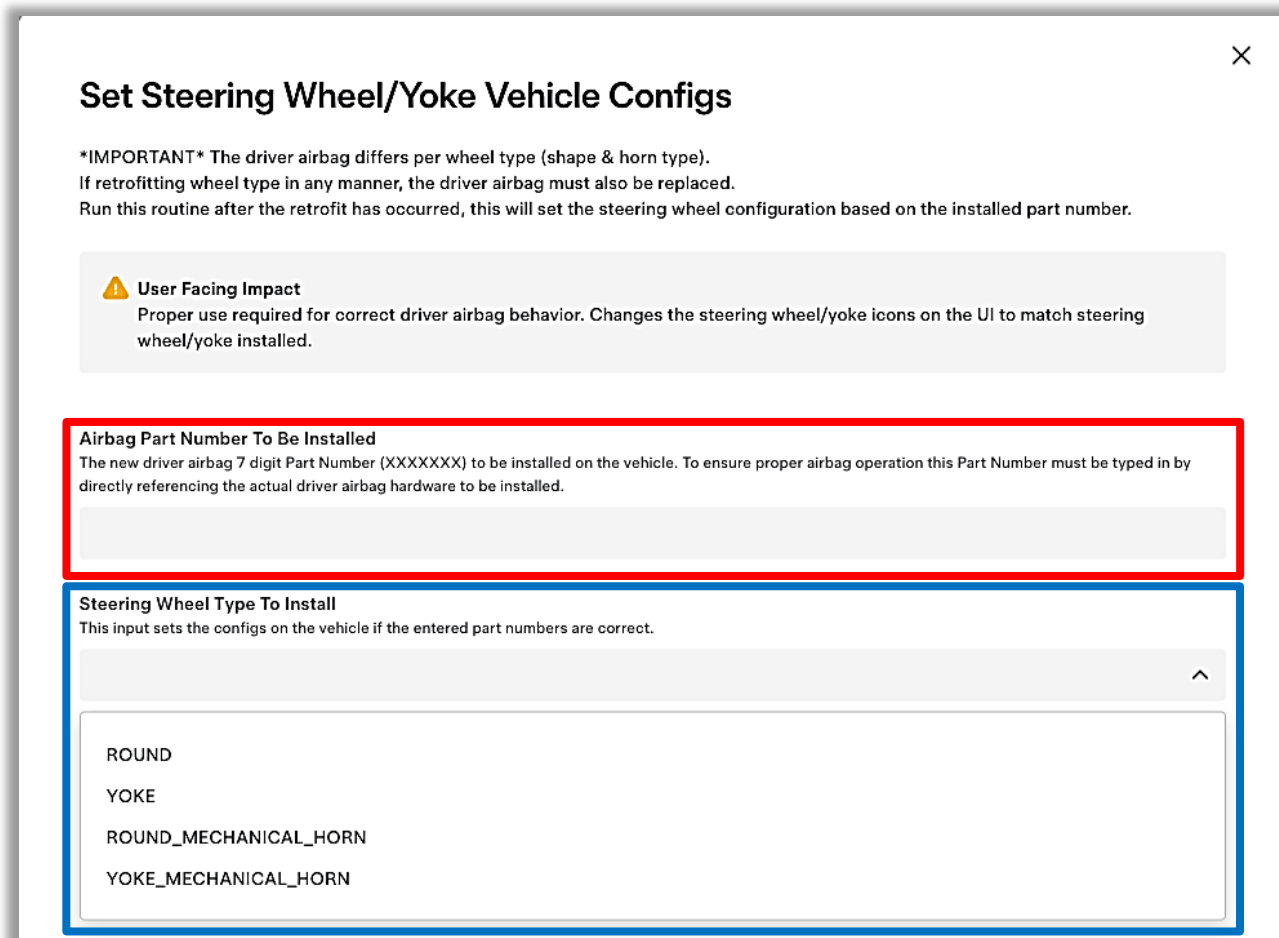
×

Set Steering Wheel/Yoke Vehicle Configs

*IMPORTANT* The driver airbag differs per wheel type (shape & horn type).
If retrofitting wheel type in any manner, the driver airbag must also be replaced.
Run this routine after the retrofit has occurred, this will set the steering wheel configuration based on the installed part number.

User Facing Impact
Proper use required for correct driver airbag behavior. Changes the steering wheel/yoke icons on the UI to match steering wheel/yoke installed.

Airbag Part Number To Be Installed
The new driver airbag 7 digit Part Number (XXXXXXX) to be installed on the vehicle. To ensure proper airbag operation this Part Number must be typed in by directly referencing the actual driver airbag hardware to be installed.

Steering Wheel Type To Install
This input sets the configs on the vehicle if the entered part numbers are correct.

ROUND
YOKE
ROUND_MECHANICAL_HORN
YOKE_MECHANICAL_HORN